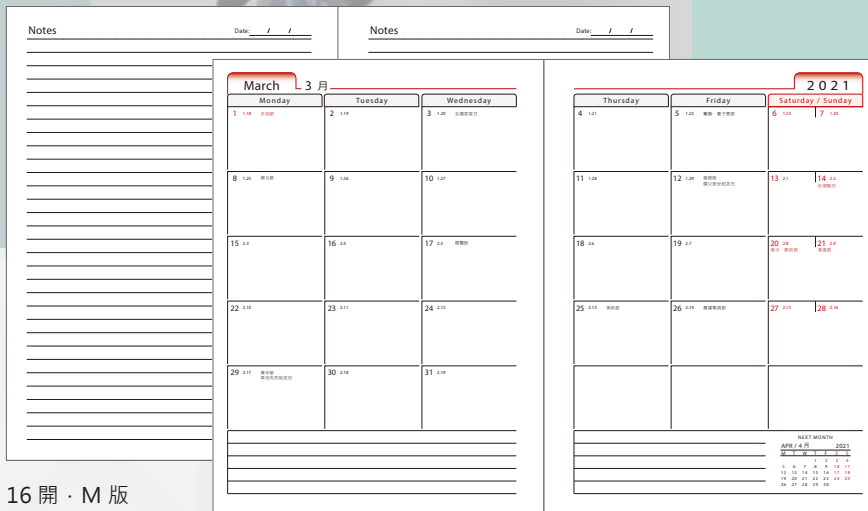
Notes Date: / /

Notes Date: / /

March 3 月

| Monday | Tuesday | Wednesday |
|---|---|---|
| 1 1.18 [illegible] | 2 1.19 | 3 1.20 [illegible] |
| 8 1.25 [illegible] | 9 1.26 | 10 1.27 |
| 15 2.3 | 16 2.4 | 17 2.5 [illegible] |
| 22 2.10 | 23 2.11 | 24 2.12 |
| 29 2.17 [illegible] | 30 2.18 | 31 2.19 |

2021

| Thursday | Friday | Saturday / Sunday |
|---|---|---|
| 4 1.21 | 5 1.22 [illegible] | 6 1.23 / 7 1.24 |
| 11 1.28 | 12 1.29 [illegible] | 13 2.1 / 14 2.2 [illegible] |
| 18 2.6 | 19 2.7 | 20 2.8 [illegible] / 21 2.9 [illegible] |
| 25 2.13 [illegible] | 26 2.14 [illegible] | 27 2.15 / 28 2.16 |

NEXT MONTH
APR / 4 月 2021
M T W T F S S
1 2 3 4
5 6 7 8 9 10 11
12 13 14 15 16 17 18
19 20 21 22 23 24 25
26 27 28 29 30

16 開 · M 版